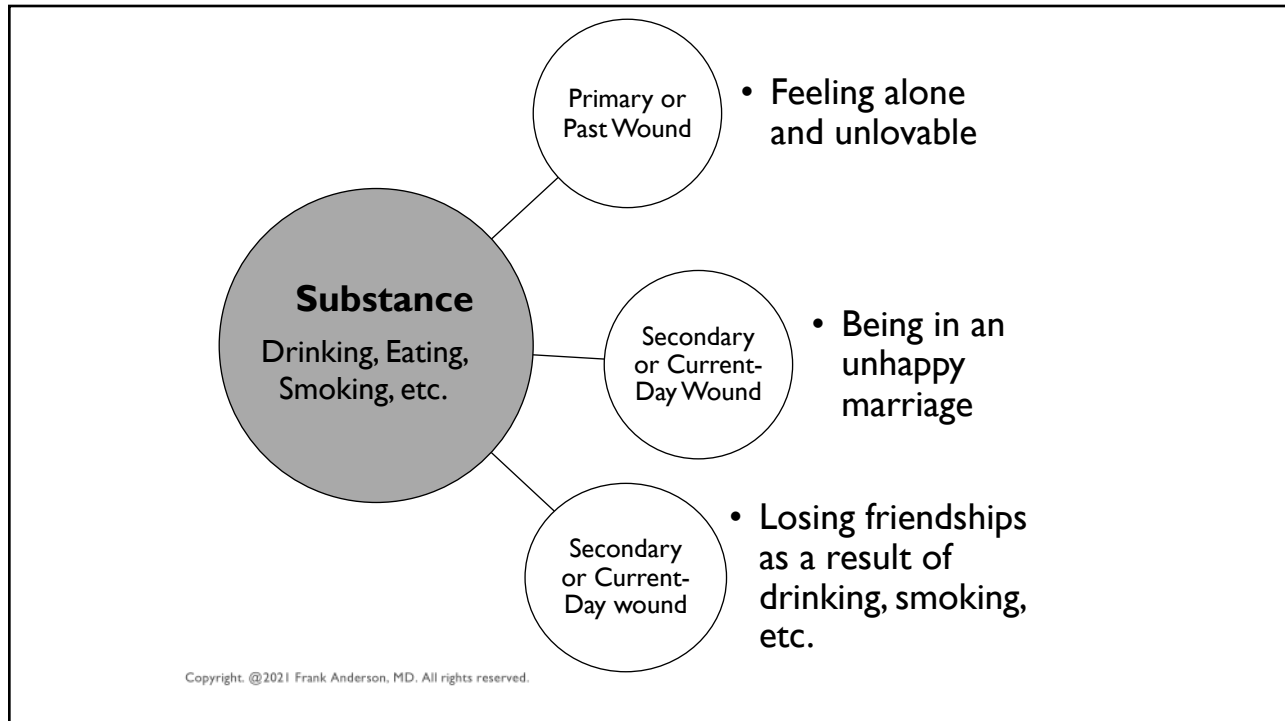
Substance

Drinking, Eating, Smoking, etc.

Primary or Past Wound

• Feeling alone and unlovable

Secondary or Current-Day Wound

• Being in an unhappy marriage

Secondary or Current-Day wound

• Losing friendships as a result of drinking, smoking, etc.

Copyright. @2021 Frank Anderson, MD. All rights reserved.